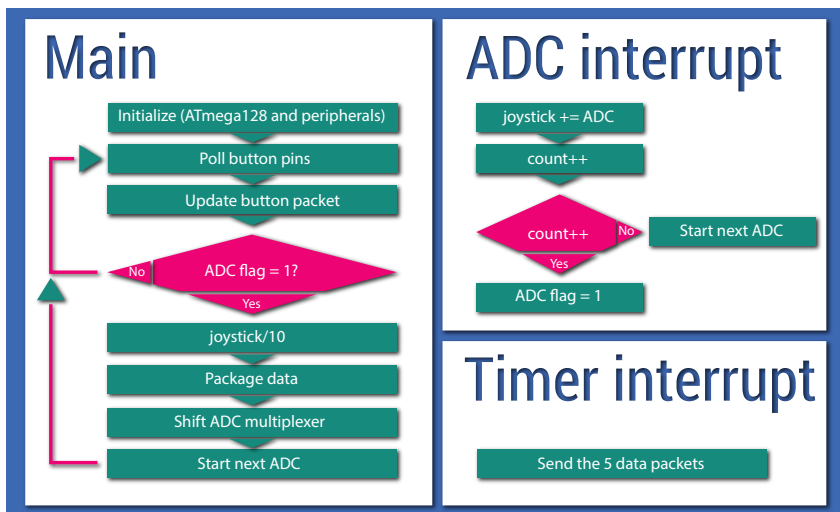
Main

Initialize (ATmega128 and peripherals)

Poll button pins

Update button packet

No

ADC flag = 1?

Yes

joystick/10

Package data

Shift ADC multiplexer

Start next ADC

ADC interrupt

joystick += ADC

count++

count++

No

Start next ADC

Yes

ADC flag = 1

Timer interrupt

Send the 5 data packets